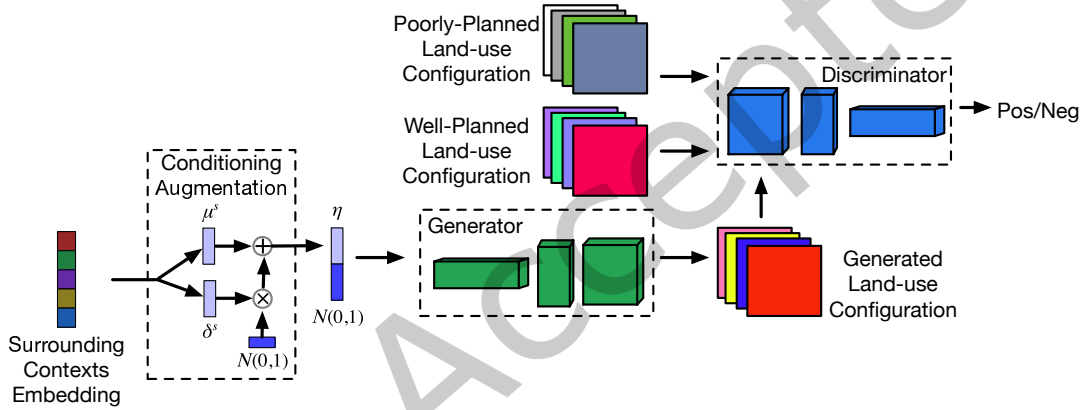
Poorly-Planned Land-use Configuration

Well-Planned Land-use Configuration

Discriminator

Pos/Neg

Conditioning Augmentation

$\mu^s$

$\delta^s$

$\oplus$

$\otimes$

$N(0,1)$

$\eta$

$N(0,1)$

Generator

Generated Land-use Configuration

Surrounding Contexts Embedding

Accepted